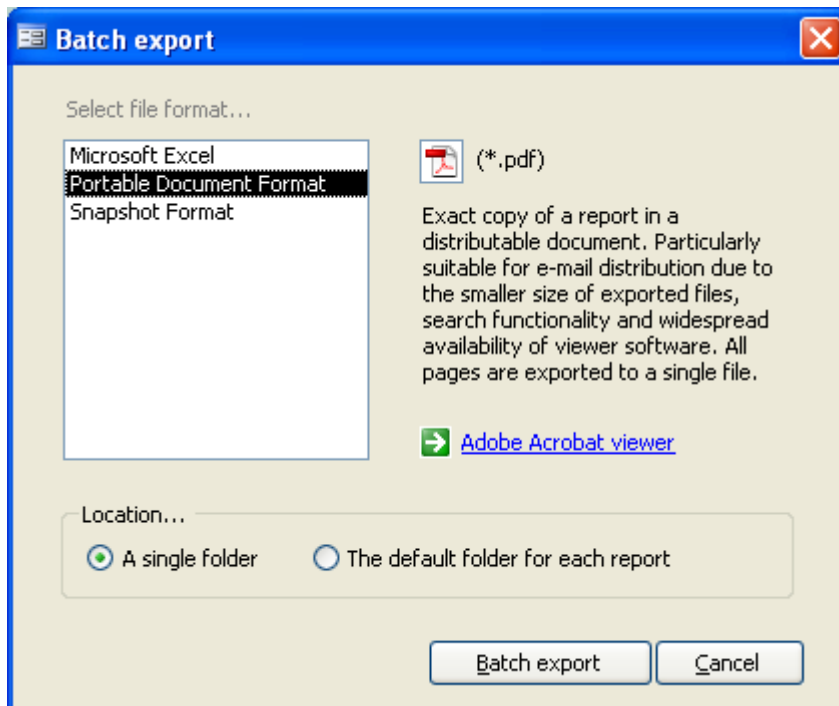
Batch export

Select file format...

Microsoft Excel
Portable Document Format
Snapshot Format

(*.pdf)

Exact copy of a report in a distributable document. Particularly suitable for e-mail distribution due to the smaller size of exported files, search functionality and widespread availability of viewer software. All pages are exported to a single file.

Adobe Acrobat viewer

Location...

A single folder
The default folder for each report

Batch export
Cancel